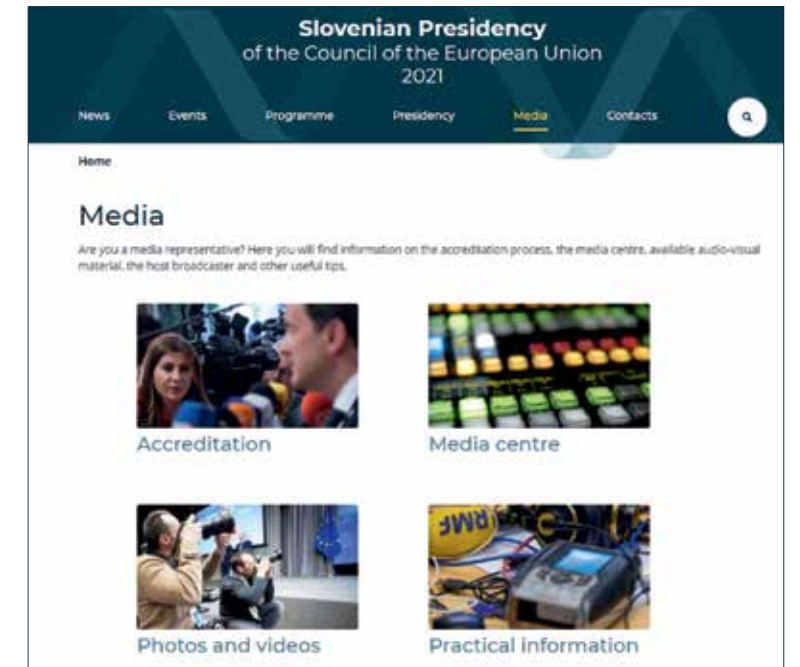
Slovenian Presidency
of the Council of the European Union
2021

News Events Programme Presidency Media Contacts

Home

Media

Are you a media representative? Here you will find information on the accreditation process, the media centre, available audio-visual material, the host broadcaster and other useful tips.

Accreditation

Media centre

Photos and videos

Practical information